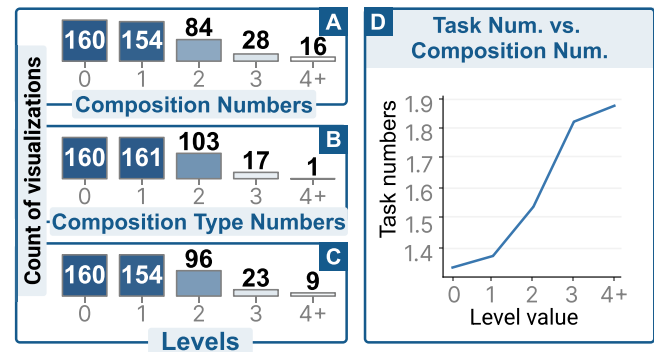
A

160 154 84 28 16

0 1 2 3 4+

Composition Numbers

B

160 161 103 17 1

0 1 2 3 4+

Composition Type Numbers

C

160 154 96 23 9

0 1 2 3 4+

Levels

Count of visualizations

D

Task Num. vs. Composition Num.

Task numbers

1.9
1.8
1.7
1.6
1.5
1.4

0 1 2 3 4+

Level value